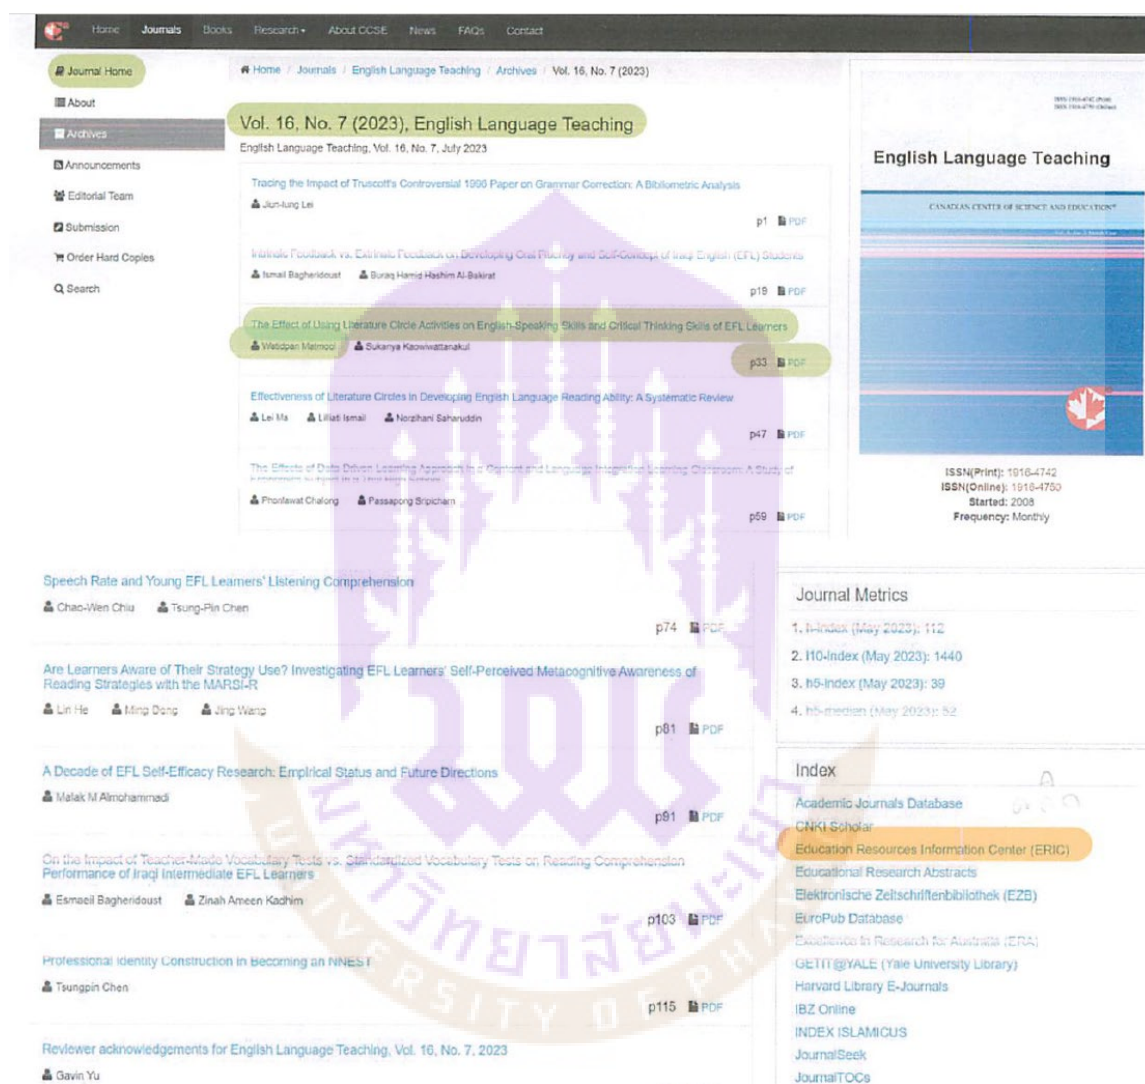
Home Journals Books Research About CCSE News FAQs Contact

Journal Home
About
Archives
Announcements
Editorial Team
Submission
Order Hard Copies
Search

Home / Journals / English Language Teaching / Archives / Vol. 16, No. 7 (2023)

Vol. 16, No. 7 (2023), English Language Teaching
English Language Teaching, Vol. 16, No. 7, July 2023

Tracing the Impact of Truscott's Controversial 1996 Paper on Grammar Correction: A Bibliometric Analysis
Jiun-Iung Lei
p1 PDF

Intrinsic Feedback vs. Extrinsic Feedback on Developing Oral Fluency and Self-Concept of Iraqi English (EFL) Students
Ismail Bagheridoust Buraq Hamid Hashim Al-Bakirat
p19 PDF

The Effect of Using Literature Circle Activities on English-Speaking Skills and Critical Thinking Skills of EFL Learners
Watidpan Maimoon Sukanya Kaowiwattanakul
p33 PDF

Effectiveness of Literature Circles in Developing English Language Reading Ability: A Systematic Review
Lei Ma Lilliati Ismail Norzihani Saharuddin
p47 PDF

The Effects of Data Driven Learning Approach in a Content and Language Integrated Learning Classroom: A Study of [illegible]
Pronlawat Chalong Passapong Sripicharn
p59 PDF

English Language Teaching
CANADIAN CENTER OF SCIENCE AND EDUCATION

ISSN(Print): 1916-4742
ISSN(Online): 1916-4750
Started: 2008
Frequency: Monthly

Speech Rate and Young EFL Learners' Listening Comprehension
Chao-Wen Chiu Tsung-Pin Chen
p74 PDF

Are Learners Aware of Their Strategy Use? Investigating EFL Learners' Self-Perceived Metacognitive Awareness of Reading Strategies with the MARSI-R
Lin He Ming Dong Jing Wang
p81 PDF

A Decade of EFL Self-Efficacy Research: Empirical Status and Future Directions
Malak M Almohammadi
p91 PDF

On the Impact of Teacher-Made Vocabulary Tests vs. Standardized Vocabulary Tests on Reading Comprehension Performance of Iraqi Intermediate EFL Learners
Esmaeil Bagheridoust Zinah Ameen Kadhim
p103 PDF

Professional Identity Construction in Becoming an NNEST
Tsungpin Chen
p115 PDF

Reviewer acknowledgements for English Language Teaching, Vol. 16, No. 7, 2023
Gavin Yu

Journal Metrics
1. h-index (May 2023): 112
2. i10-index (May 2023): 1440
3. h5-index (May 2023): 39
4. h5-median (May 2023): 52

Index
Academic Journals Database
CNKI Scholar
Education Resources Information Center (ERIC)
Educational Research Abstracts
Elektronische Zeitschriftenbibliothek (EZB)
EuroPub Database
Excellence in Research for Australia (ERA)
GETIT@YALE (Yale University Library)
Harvard Library E-Journals
IBZ Online
INDEX ISLAMICUS
JournalSeek
JournalTOCs

UNIVERSITY OF PHAYAO